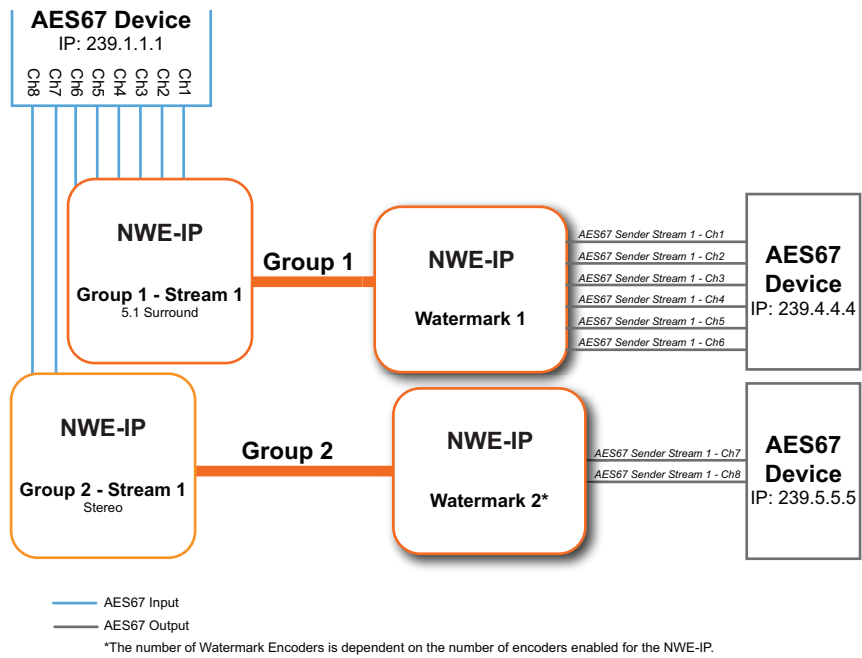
AES67 Device
IP: 239.1.1.1

Ch8 Ch7 Ch6 Ch5 Ch4 Ch3 Ch2 Ch1

NWE-IP
Group 1 - Stream 1
5.1 Surround

Group 1

NWE-IP
Watermark 1

AES67 Sender Stream 1 - Ch1
AES67 Sender Stream 1 - Ch2
AES67 Sender Stream 1 - Ch3
AES67 Sender Stream 1 - Ch4
AES67 Sender Stream 1 - Ch5
AES67 Sender Stream 1 - Ch6

AES67
Device
IP: 239.4.4.4

NWE-IP
Group 2 - Stream 1
Stereo

Group 2

NWE-IP
Watermark 2*

AES67 Sender Stream 1 - Ch7
AES67 Sender Stream 1 - Ch8

AES67
Device
IP: 239.5.5.5

AES67 Input
AES67 Output
*The number of Watermark Encoders is dependent on the number of encoders enabled for the NWE-IP.